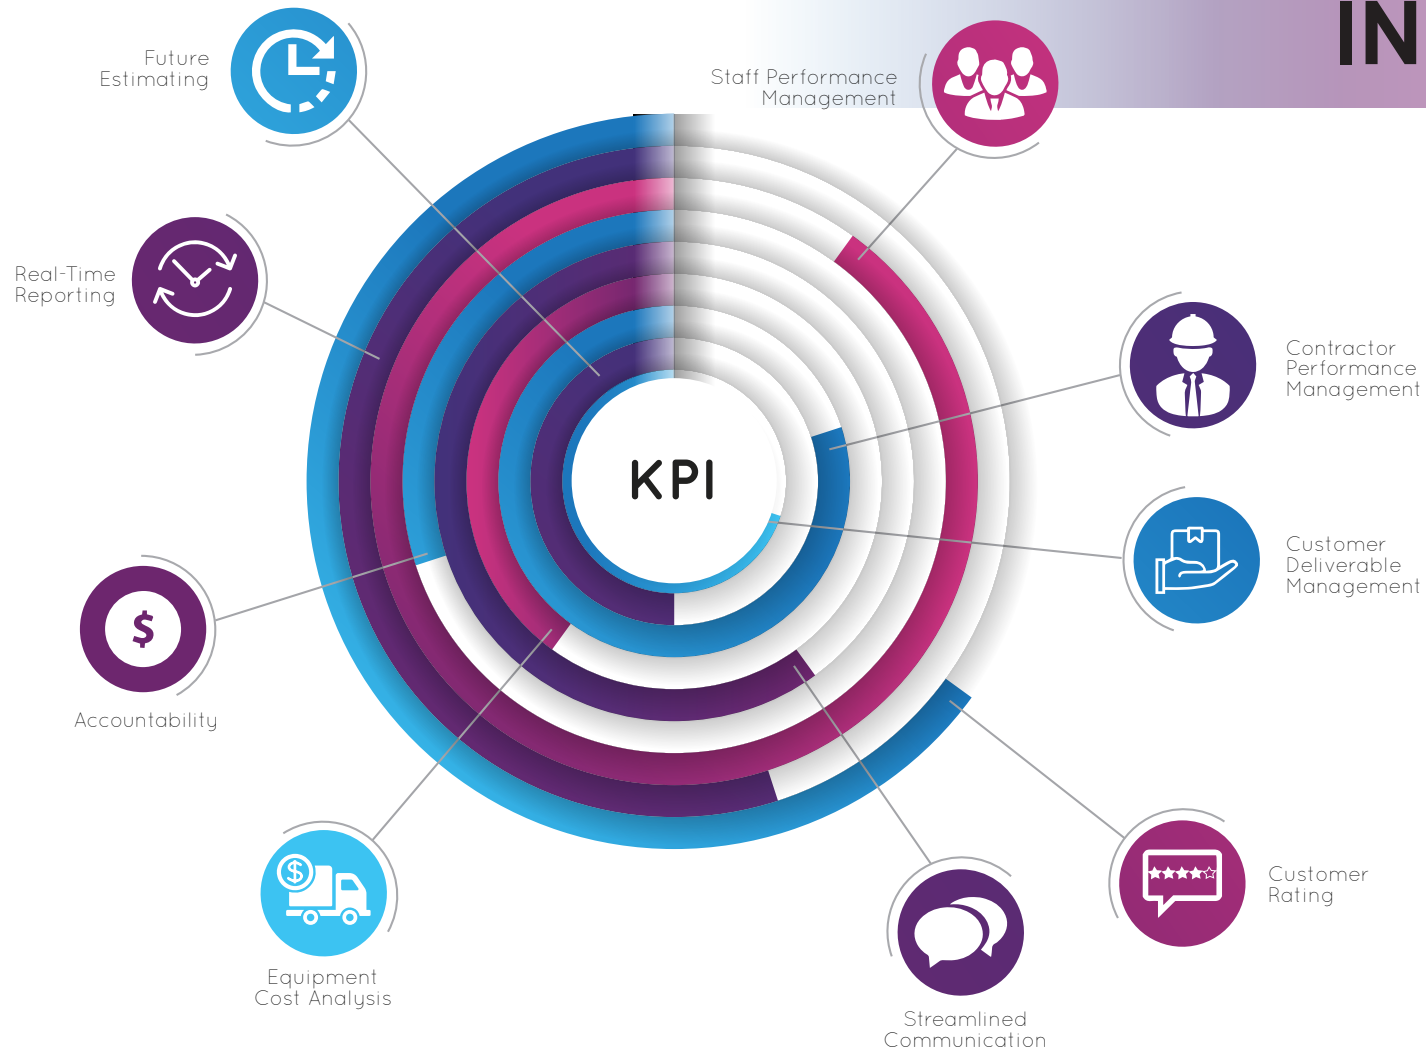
IN

Future Estimating

Staff Performance Management

Real-Time Reporting

Contractor Performance Management

KPI

Customer Deliverable Management

$

Accountability

Customer Rating

$

Equipment Cost Analysis

Streamlined Communication